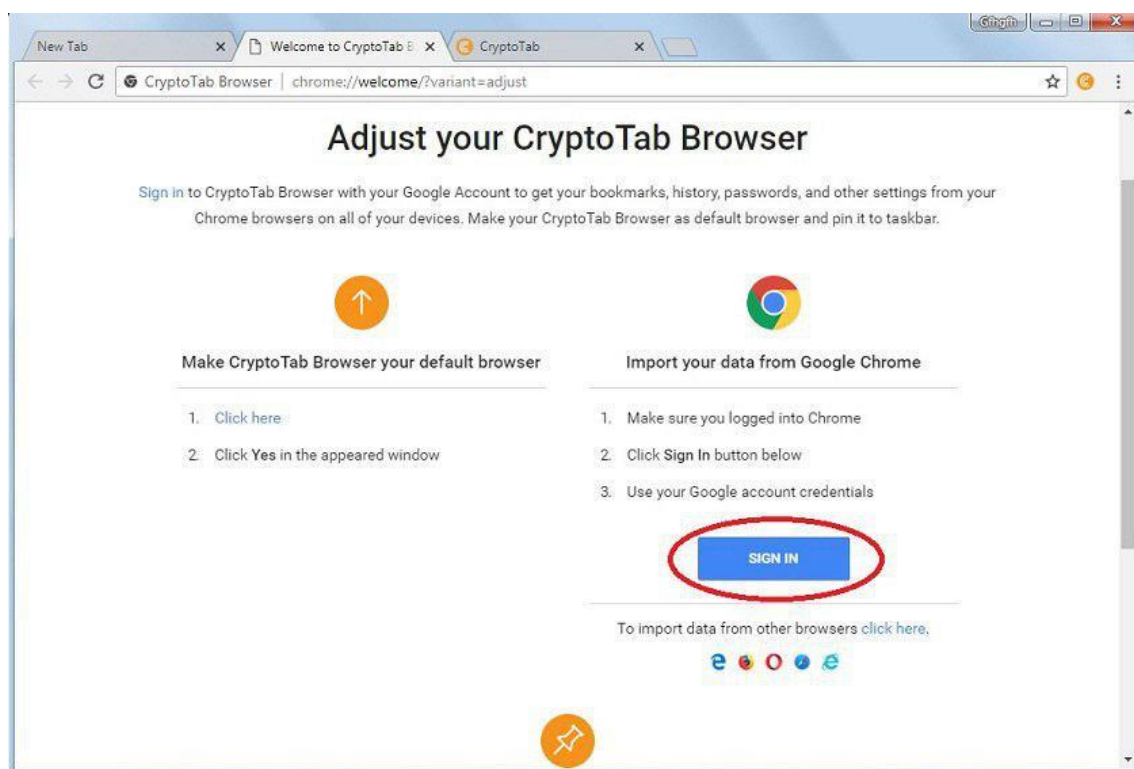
Gfhgfh

New Tab ×
Welcome to CryptoTab B ×
CryptoTab ×

CryptoTab Browser | chrome://welcome/?variant=adjust

Adjust your CryptoTab Browser

Sign in to CryptoTab Browser with your Google Account to get your bookmarks, history, passwords, and other settings from your Chrome browsers on all of your devices. Make your CryptoTab Browser as default browser and pin it to taskbar.

Make CryptoTab Browser your default browser

1. Click here
2. Click Yes in the appeared window

Import your data from Google Chrome

1. Make sure you logged into Chrome
2. Click Sign In button below
3. Use your Google account credentials

SIGN IN

To import data from other browsers click here.